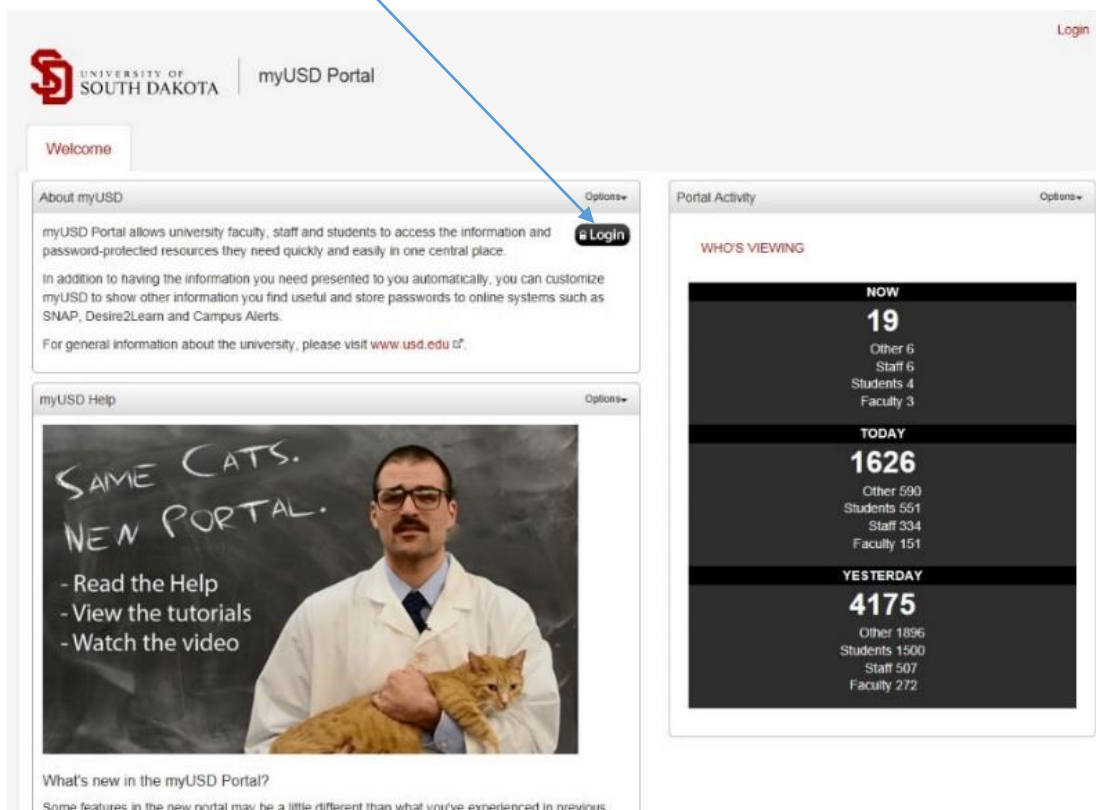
Login

UNIVERSITY OF SOUTH DAKOTA | myUSD Portal

Welcome

About myUSD

Options

myUSD Portal allows university faculty, staff and students to access the information and password-protected resources they need quickly and easily in one central place.

Login

In addition to having the information you need presented to you automatically, you can customize myUSD to show other information you find useful and store passwords to online systems such as SNAP, Desire2Learn and Campus Alerts.

For general information about the university, please visit www.usd.edu.

myUSD Help

Options

SAME CATS.
NEW PORTAL.
- Read the Help
- View the tutorials
- Watch the video

What's new in the myUSD Portal?

Some features in the new portal may be a little different than what you've experienced in previous

Portal Activity

Options

WHO'S VIEWING

| NOW |
|---|
| 19 |
| Other 6 |
| Staff 6 |
| Students 4 |
| Faculty 3 |
| TODAY |
| 1626 |
| Other 590 |
| Students 551 |
| Staff 334 |
| Faculty 151 |
| YESTERDAY |
| 4175 |
| Other 1896 |
| Students 1500 |
| Staff 507 |
| Faculty 272 |